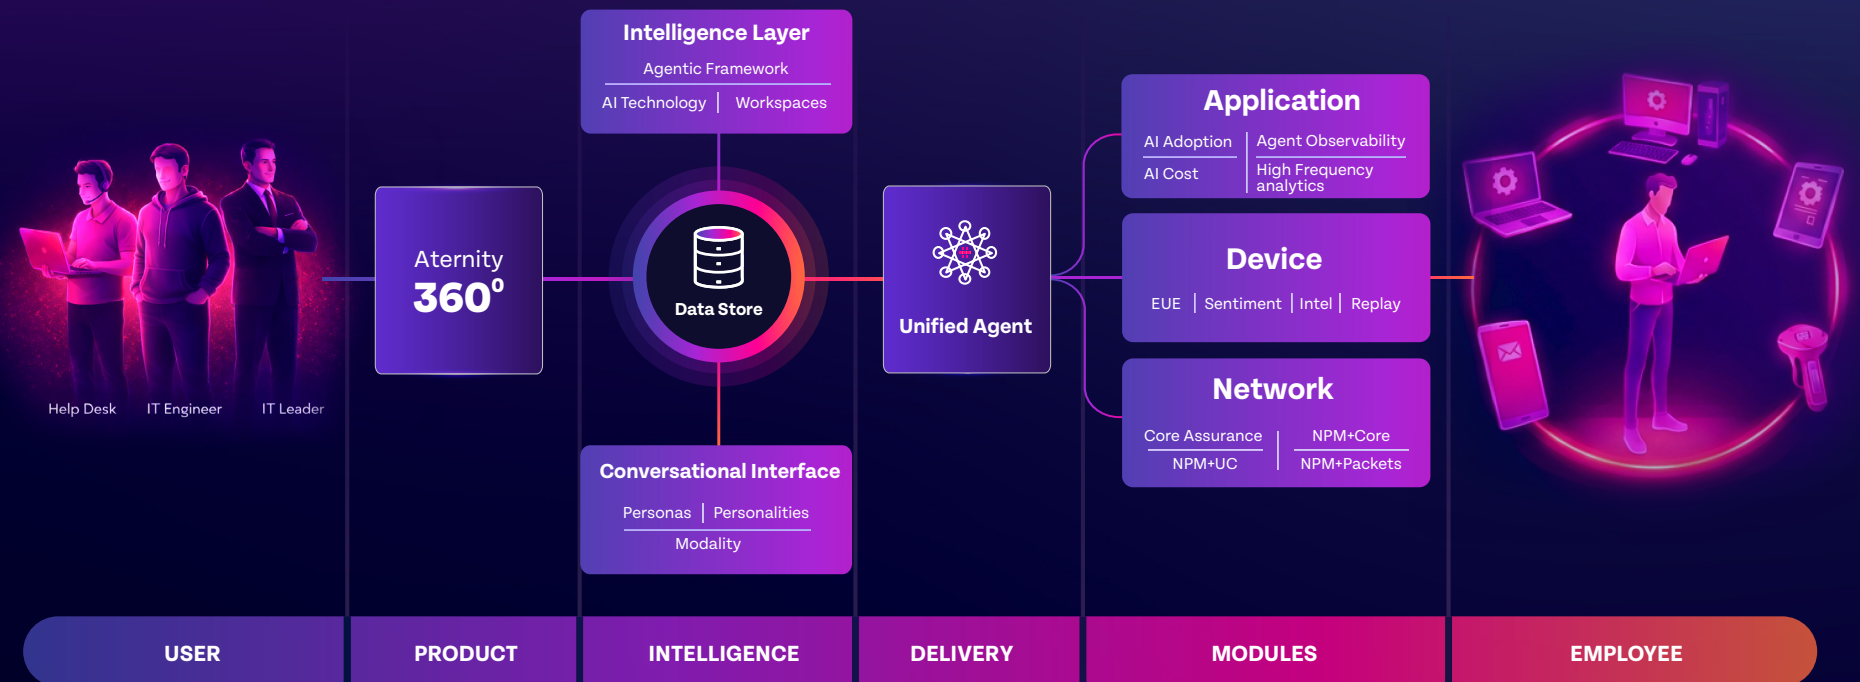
Help Desk IT Engineer IT Leader

Aternity
$360^0$

Intelligence Layer
Agentic Framework
AI Technology | Workspaces

Data Store

Conversational Interface
Personas | Personalities
Modality

Unified Agent

Application
AI Adoption
AI Cost
Agent Observability
High Frequency analytics

Device
EUE | Sentiment | Intel | Replay

Network
Core Assurance
NPM+UC
NPM+Core
NPM+Packets

USER
PRODUCT
INTELLIGENCE
DELIVERY
MODULES
EMPLOYEE